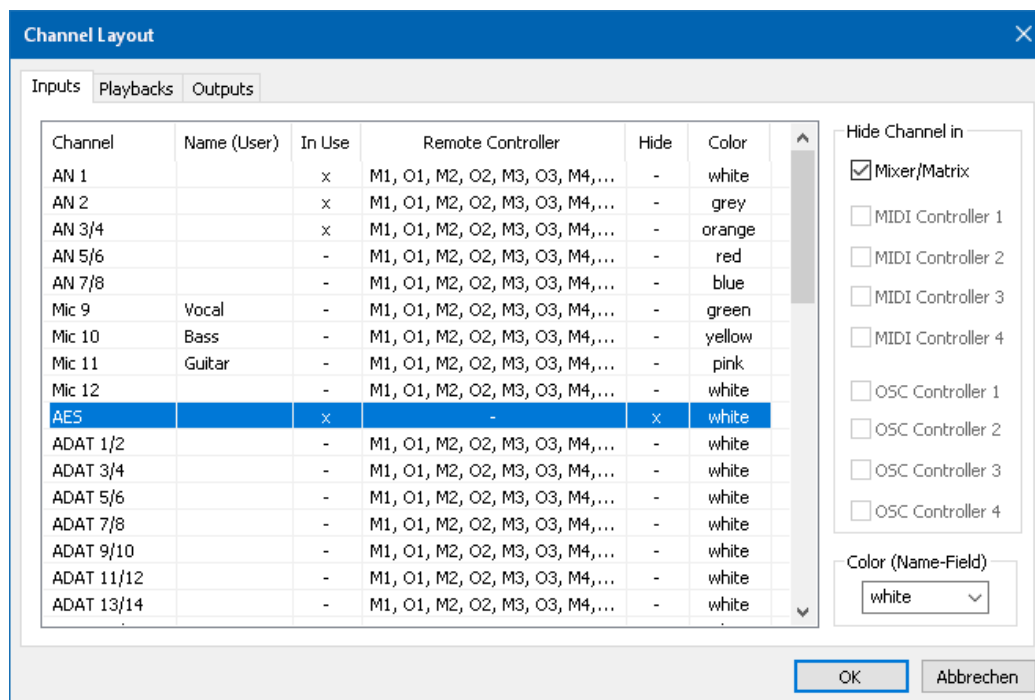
Channel Layout

Inputs | Playbacks | Outputs

| Channel | Name (User) | In Use | Remote Controller | Hide | Color |
|---|---|---|---|---|---|
| AN 1 | | x | M1, O1, M2, O2, M3, O3, M4,... | - | white |
| AN 2 | | x | M1, O1, M2, O2, M3, O3, M4,... | - | grey |
| AN 3/4 | | x | M1, O1, M2, O2, M3, O3, M4,... | - | orange |
| AN 5/6 | | - | M1, O1, M2, O2, M3, O3, M4,... | - | red |
| AN 7/8 | | - | M1, O1, M2, O2, M3, O3, M4,... | - | blue |
| Mic 9 | Vocal | - | M1, O1, M2, O2, M3, O3, M4,... | - | green |
| Mic 10 | Bass | - | M1, O1, M2, O2, M3, O3, M4,... | - | yellow |
| Mic 11 | Guitar | - | M1, O1, M2, O2, M3, O3, M4,... | - | pink |
| Mic 12 | | - | M1, O1, M2, O2, M3, O3, M4,... | - | white |
| AES | | x | - | x | white |
| ADAT 1/2 | | - | M1, O1, M2, O2, M3, O3, M4,... | - | white |
| ADAT 3/4 | | - | M1, O1, M2, O2, M3, O3, M4,... | - | white |
| ADAT 5/6 | | - | M1, O1, M2, O2, M3, O3, M4,... | - | white |
| ADAT 7/8 | | - | M1, O1, M2, O2, M3, O3, M4,... | - | white |
| ADAT 9/10 | | - | M1, O1, M2, O2, M3, O3, M4,... | - | white |
| ADAT 11/12 | | - | M1, O1, M2, O2, M3, O3, M4,... | - | white |
| ADAT 13/14 | | - | M1, O1, M2, O2, M3, O3, M4,... | - | white |

Hide Channel in
Mixer/Matrix
MIDI Controller 1
MIDI Controller 2
MIDI Controller 3
MIDI Controller 4
OSC Controller 1
OSC Controller 2
OSC Controller 3
OSC Controller 4

Color (Name-Field)
white

OK
Abbrechen